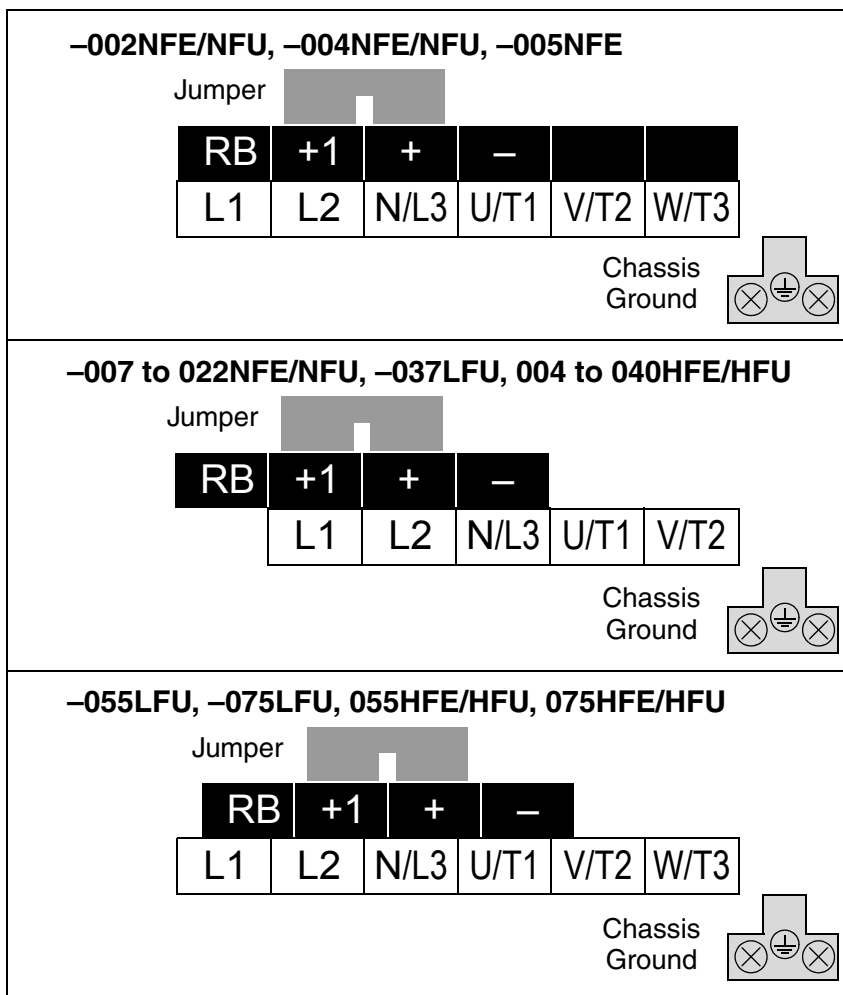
–002NFE/NFU, –004NFE/NFU, –005NFE

Jumper

| RB | +1 | + | – | | |
|---|---|---|---|---|---|
| L1 | L2 | N/L3 | U/T1 | V/T2 | W/T3 |

Chassis Ground

–007 to 022NFE/NFU, –037LFU, 004 to 040HFE/HFU

Jumper

| RB | +1 | + | – | |
|---|---|---|---|---|
| L1 | L2 | N/L3 | U/T1 | V/T2 |

Chassis Ground

–055LFU, –075LFU, 055HFE/HFU, 075HFE/HFU

Jumper

| RB | +1 | + | – | | |
|---|---|---|---|---|---|
| L1 | L2 | N/L3 | U/T1 | V/T2 | W/T3 |

Chassis Ground